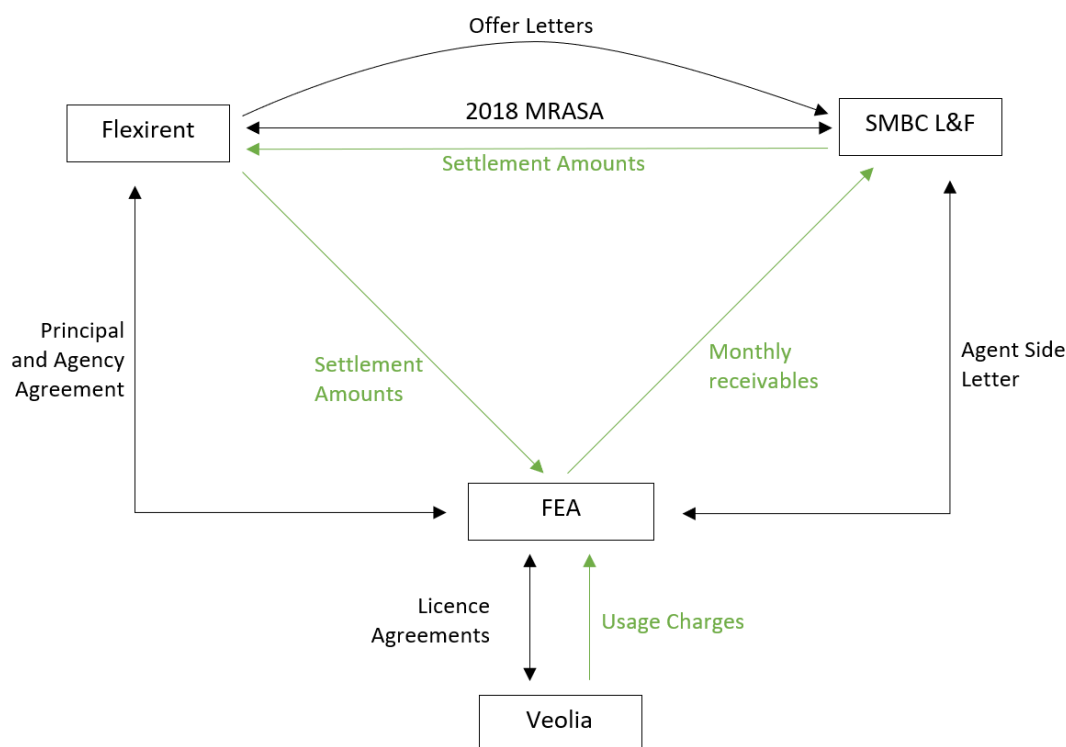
Offer Letters

Flexirent

2018 MRASA

SMBC L&F

Settlement Amounts

Principal and Agency Agreement

Settlement Amounts

Monthly receivables

Agent Side Letter

FEA

Licence Agreements

Usage Charges

Veolia